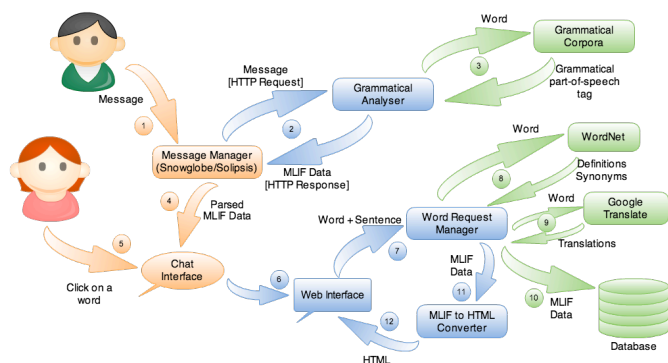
Message

1

Message [HTTP Request]

Grammatical Analyser

Word

Grammatical Corpora

3

Grammatical part-of-speech tag

2

Message Manager (Snowglobe/Solipsis)

MLIF Data [HTTP Response]

Word

WordNet

8

Definitions Synonyms

4

Parsed MLIF Data

Word + Sentence

Word Request Manager

Word

Google Translate

9

Translations

5

7

Chat Interface

Click on a word

6

Web Interface

MLIF Data

11

10

MLIF Data

MLIF to HTML Converter

12

HTML

Database